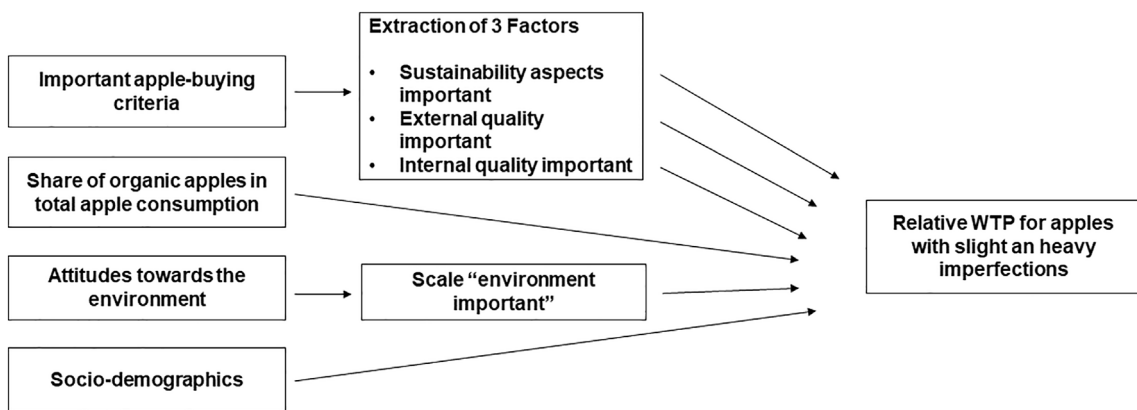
Important apple-buying criteria

Extraction of 3 Factors

- Sustainability aspects important
- External quality important
- Internal quality important

Share of organic apples in total apple consumption

Attitudes towards the environment

Scale "environment important"

Socio-demographics

Relative WTP for apples with slight an heavy imperfections